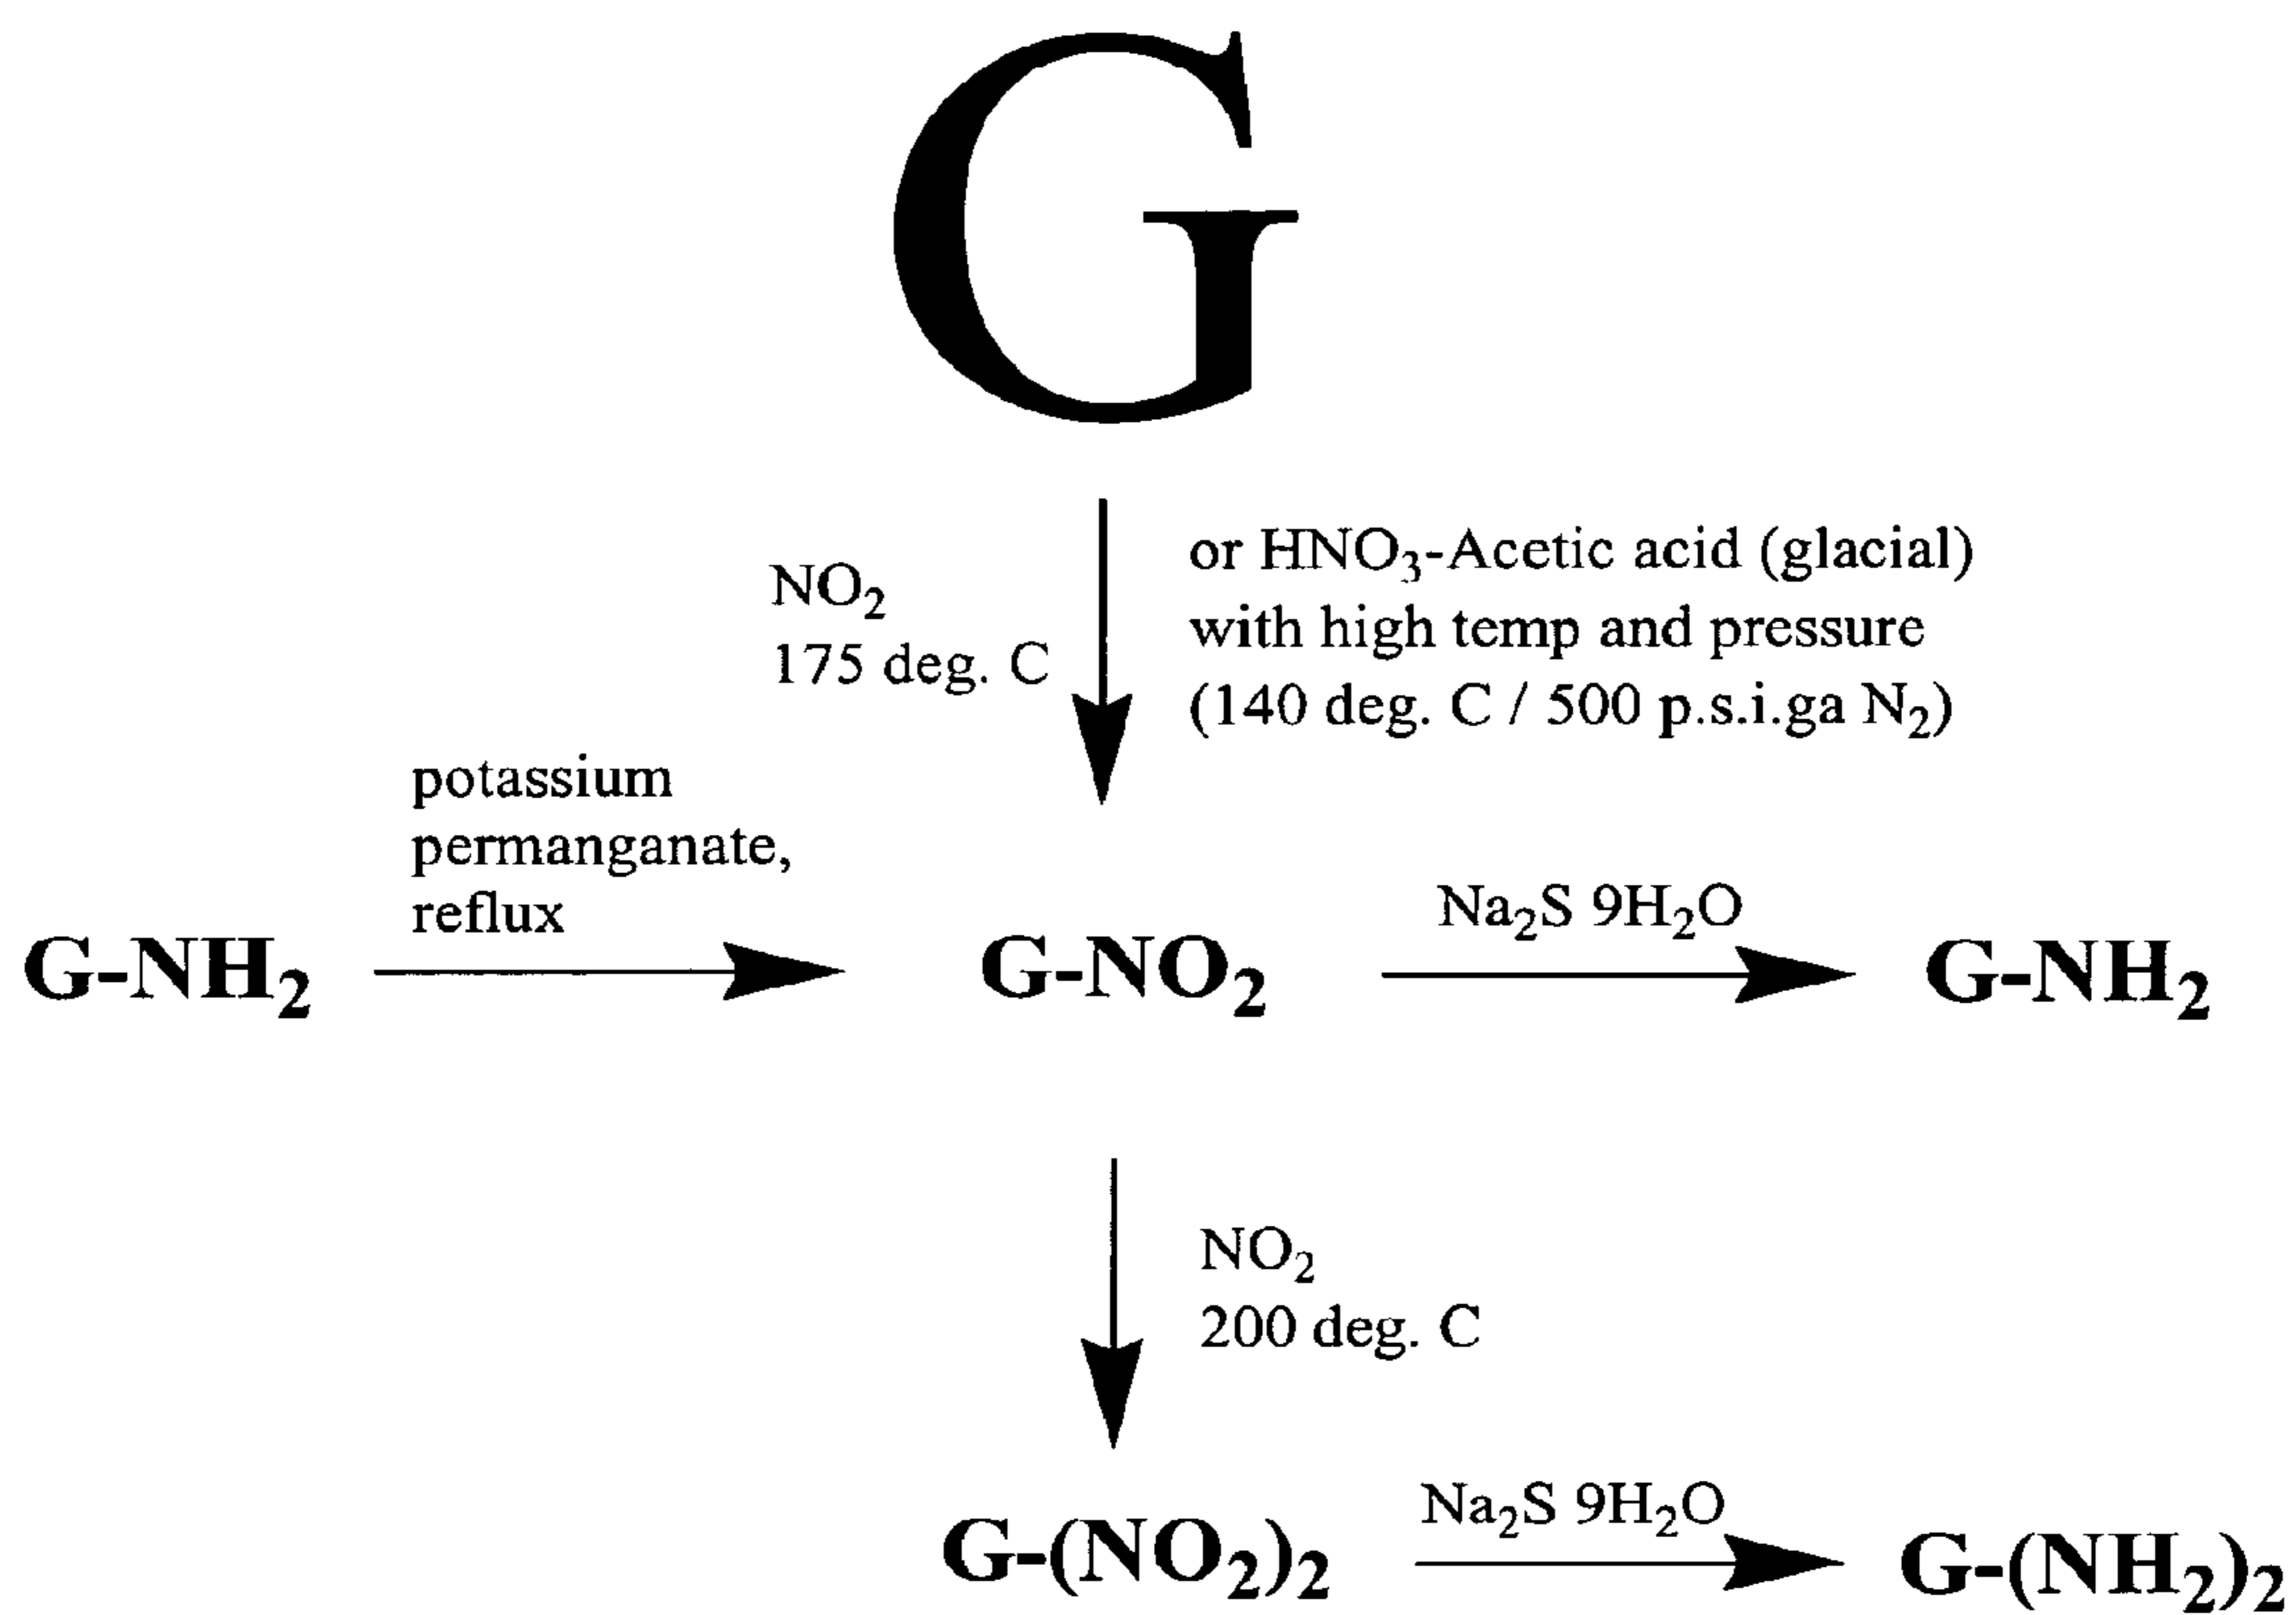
G

$NO_2$
175 deg. C

or $HNO_3$-Acetic acid (glacial) with high temp and pressure (140 deg. C / 500 p.s.i.ga $N_2$)

potassium permanganate, reflux

G-$NH_2$

G-$NO_2$

$Na_2S$ $9H_2O$

G-$NH_2$

$NO_2$
200 deg. C

G-$(NO_2)_2$

$Na_2S$ $9H_2O$

G-$(NH_2)_2$